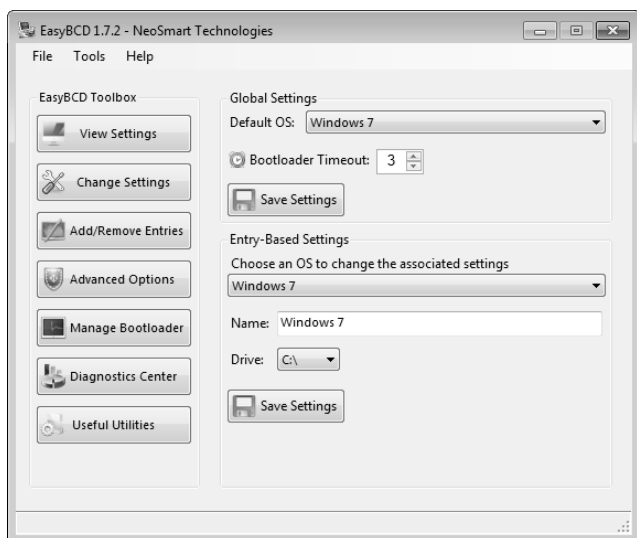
EasyBCD 1.7.2 - NeoSmart Technologies

File Tools Help

EasyBCD Toolbox

View Settings

Change Settings

Add/Remove Entries

Advanced Options

Manage Bootloader

Diagnostics Center

Useful Utilities

Global Settings

Default OS: Windows 7

Bootloader Timeout: 3

Save Settings

Entry-Based Settings

Choose an OS to change the associated settings

Windows 7

Name: Windows 7

Drive: C:\

Save Settings